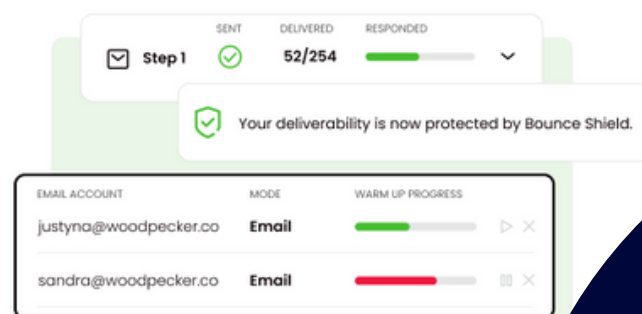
SENT DELIVERED RESPONDED

Step 1 52/254

Your deliverability is now protected by Bounce Shield.

| EMAIL ACCOUNT | MODE | WARM UP PROGRESS |
|---|---|---|
| justyna@woodpecker.co | Email | |
| sandra@woodpecker.co | Email | |